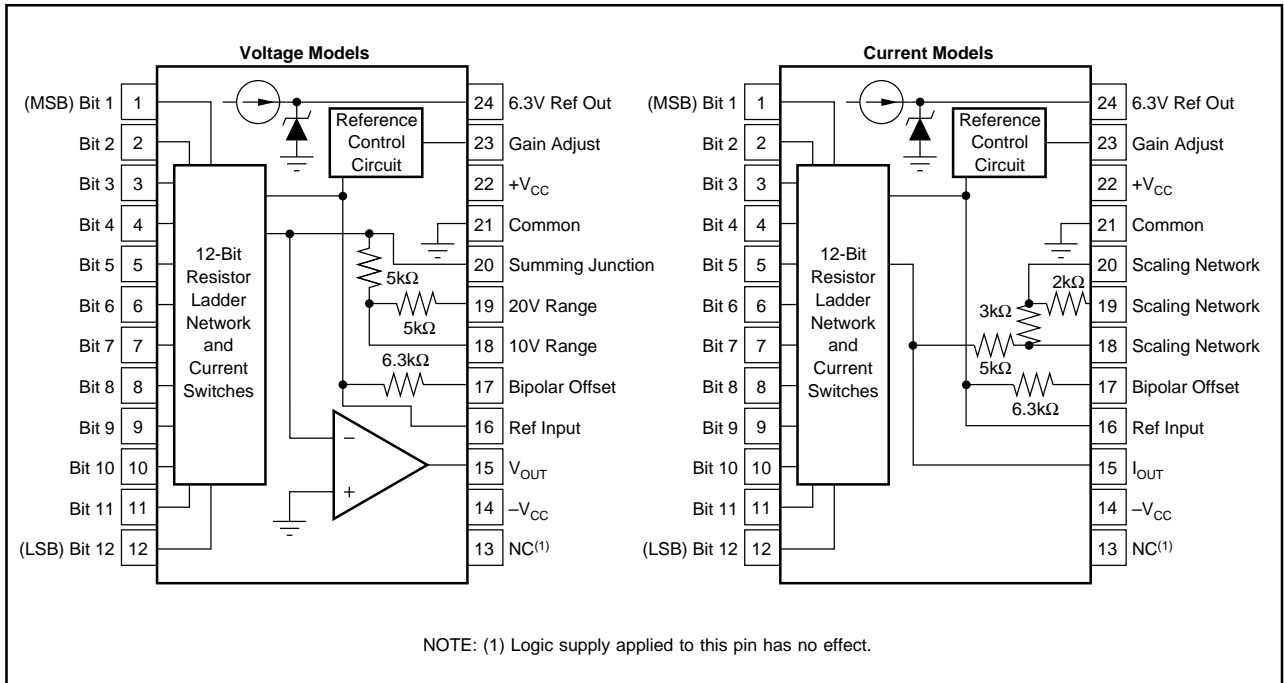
Voltage Models

(MSB) Bit 1 1
Bit 2 2
Bit 3 3
Bit 4 4
Bit 5 5
Bit 6 6
Bit 7 7
Bit 8 8
Bit 9 9
Bit 10 10
Bit 11 11
(LSB) Bit 12 12

Reference Control Circuit

12-Bit Resistor Ladder Network and Current Switches

5kΩ
5kΩ
6.3kΩ
–
+

24 6.3V Ref Out
23 Gain Adjust
22 $+V_{CC}$
21 Common
20 Summing Junction
19 20V Range
18 10V Range
17 Bipolar Offset
16 Ref Input
15 $V_{OUT}$
14 $-V_{CC}$
13 NC$^{(1)}$

Current Models

(MSB) Bit 1 1
Bit 2 2
Bit 3 3
Bit 4 4
Bit 5 5
Bit 6 6
Bit 7 7
Bit 8 8
Bit 9 9
Bit 10 10
Bit 11 11
(LSB) Bit 12 12

Reference Control Circuit

12-Bit Resistor Ladder Network and Current Switches

2kΩ
3kΩ
5kΩ
6.3kΩ

24 6.3V Ref Out
23 Gain Adjust
22 $+V_{CC}$
21 Common
20 Scaling Network
19 Scaling Network
18 Scaling Network
17 Bipolar Offset
16 Ref Input
15 $I_{OUT}$
14 $-V_{CC}$
13 NC$^{(1)}$

NOTE: (1) Logic supply applied to this pin has no effect.